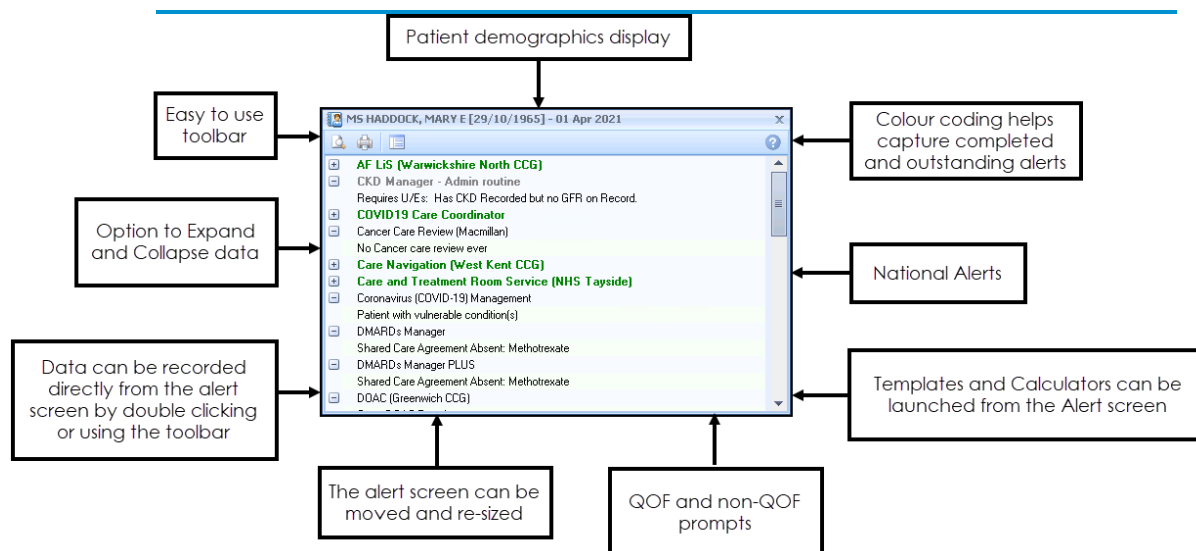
Patient demographics display

Easy to use toolbar

MS HADDOCK, MARY E [29/10/1965] - 01 Apr 2021

AF LiS (Warwickshire North CCG)
CKD Manager - Admin routine
Requires U/Es: Has CKD Recorded but no GFR on Record.
COVID19 Care Coordinator
Cancer Care Review (Macmillan)
No Cancer care review ever
Care Navigation (West Kent CCG)
Care and Treatment Room Service (NHS Tayside)
Coronavirus (COVID-19) Management
Patient with vulnerable condition(s)
DMARDs Manager
Shared Care Agreement Absent: Methotrexate
DMARDs Manager PLUS
Shared Care Agreement Absent: Methotrexate
DOAC (Greenwich CCG)

Colour coding helps capture completed and outstanding alerts

Option to Expand and Collapse data

National Alerts

Data can be recorded directly from the alert screen by double clicking or using the toolbar

Templates and Calculators can be launched from the Alert screen

The alert screen can be moved and re-sized

QOF and non-QOF prompts